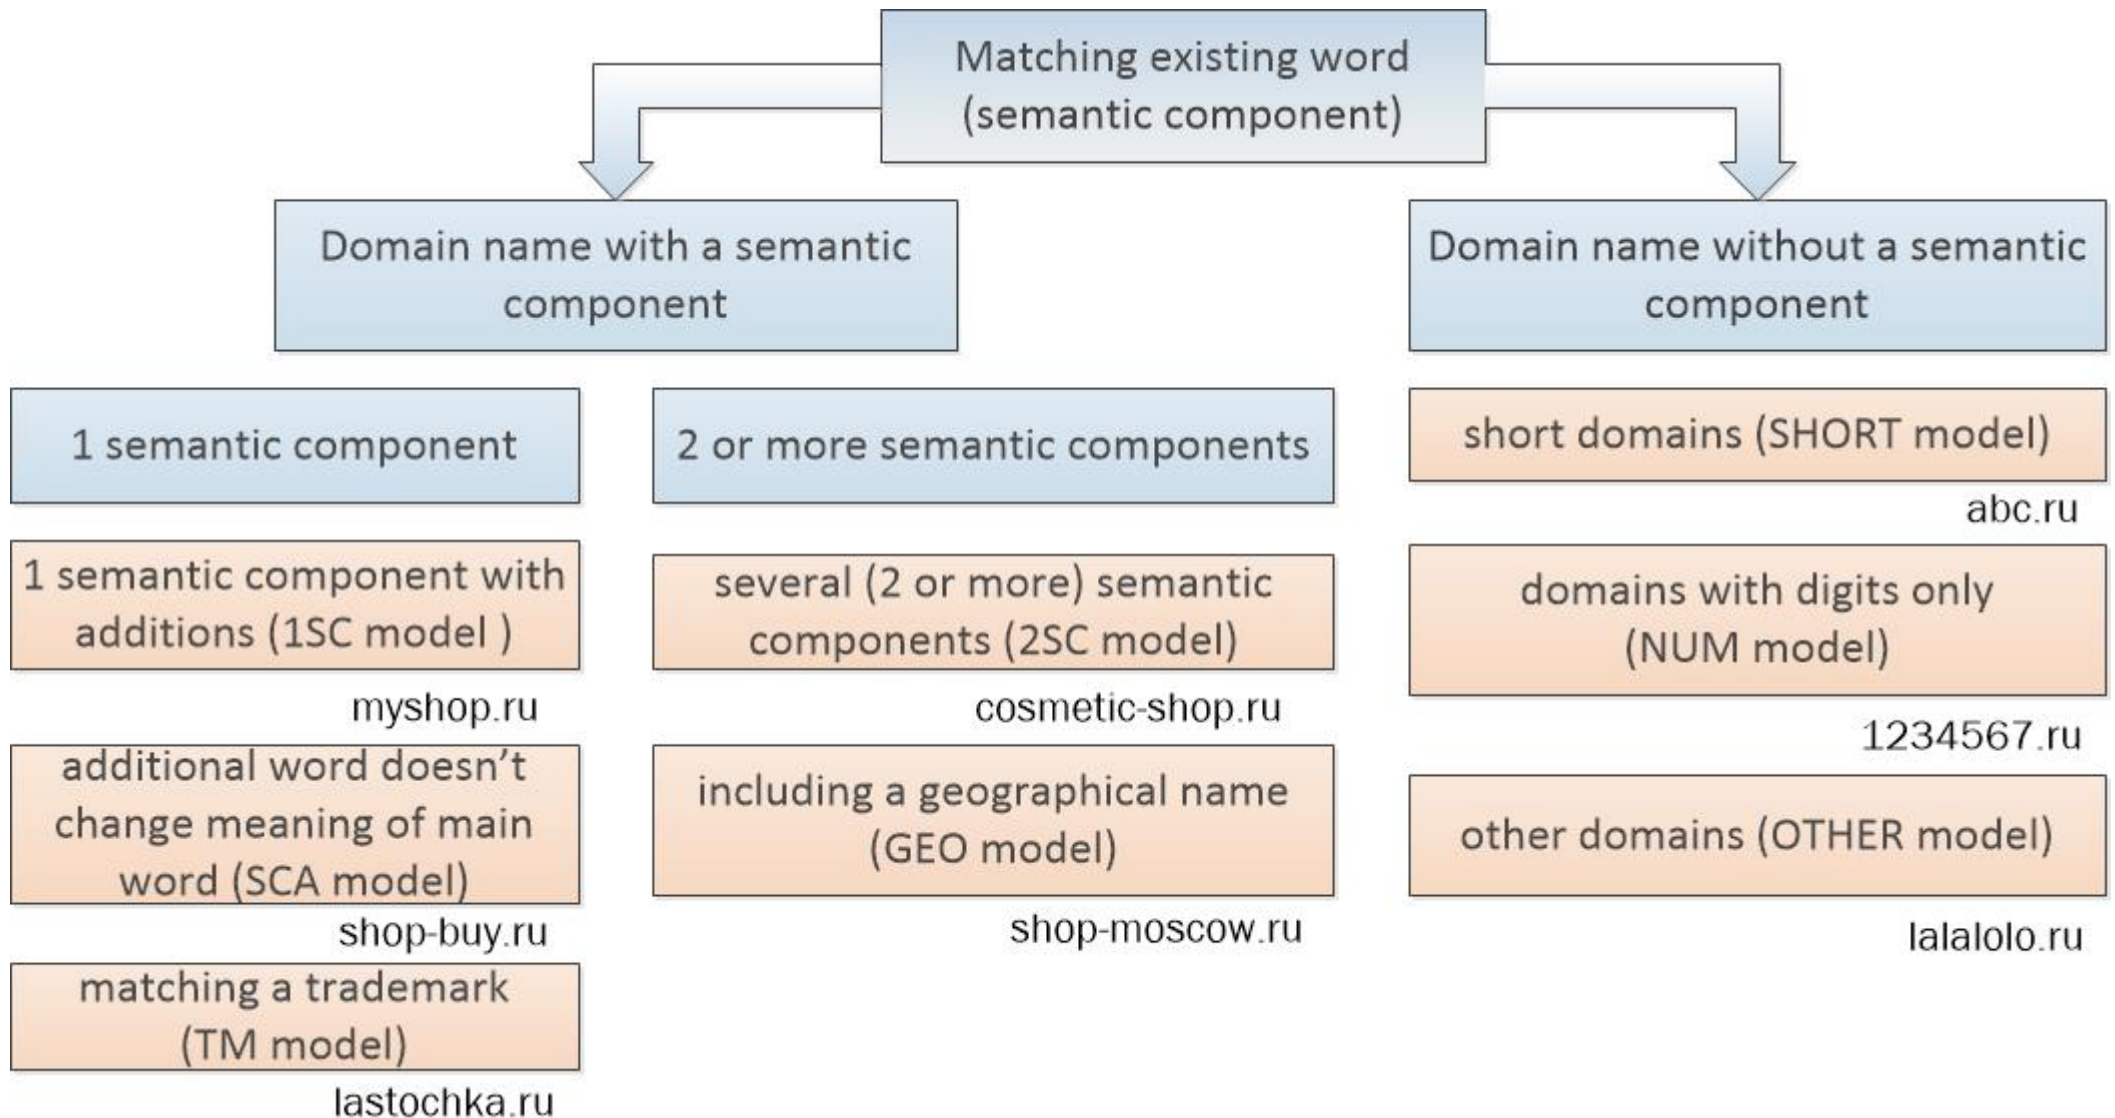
Matching existing word (semantic component)

Domain name with a semantic component

Domain name without a semantic component

1 semantic component

2 or more semantic components

short domains (SHORT model)

abc.ru

1 semantic component with additions (1SC model )

myshop.ru

several (2 or more) semantic components (2SC model)

cosmetic-shop.ru

domains with digits only (NUM model)

1234567.ru

additional word doesn’t change meaning of main word (SCA model)

shop-buy.ru

including a geographical name (GEO model)

shop-moscow.ru

other domains (OTHER model)

lalalolo.ru

matching a trademark (TM model)

lastochka.ru